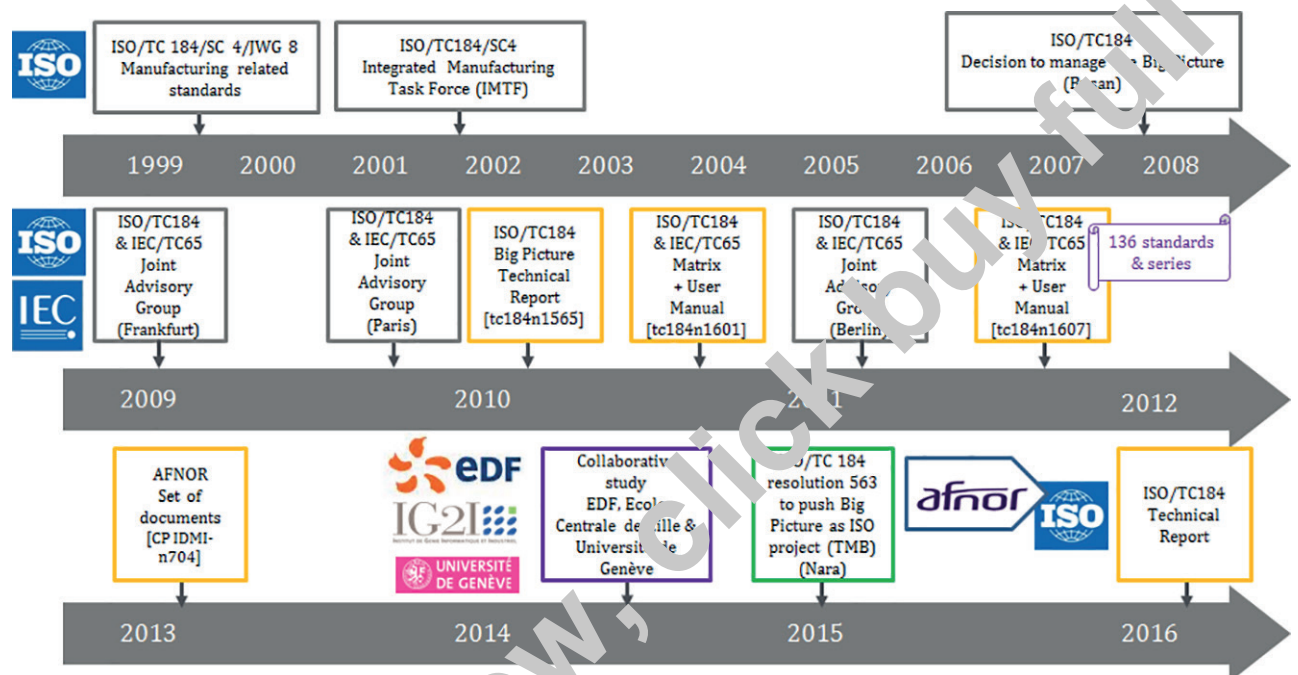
ISO

ISO/TC 184/SC 4/JWG 8 Manufacturing related standards

ISO/TC184/SC4 Integrated Manufacturing Task Force (IMTF)

ISO/TC184 Decision to manage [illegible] Big Picture ([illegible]san)

1999 2000 2001 2002 2003 2004 2005 2006 2007 2008

ISO

IEC

ISO/TC184 & IEC/TC65 Joint Advisory Group (Frankfurt)

ISO/TC184 & IEC/TC65 Joint Advisory Group (Paris)

ISO/TC184 Big Picture Technical Report [tc184n1565]

ISO/TC184 & IEC/TC65 Matrix + User Manual [tc184n1601]

ISO/TC184 & IEC/TC65 Joint Ad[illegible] Gro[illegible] (Berlin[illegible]

IS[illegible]C184 & IE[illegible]C65 Matrix + User Manual [tc184n1607]

136 standards & series

2009 2010 2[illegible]1 2012

AFNOR Set of documents [CP IDMI-n704]

eDF

IG2I

UNIVERSITÉ DE GENÈVE

Collaborativ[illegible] study EDF, Ecol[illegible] Centrale de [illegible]ille & Universit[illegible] de Genève

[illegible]/TC 184 resolution 563 to push Big Picture as ISO project (TMB) (Nara)

afnor

ISO

ISO/TC184 Technical Report

2013 2014 2015 2016

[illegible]w, click buy full